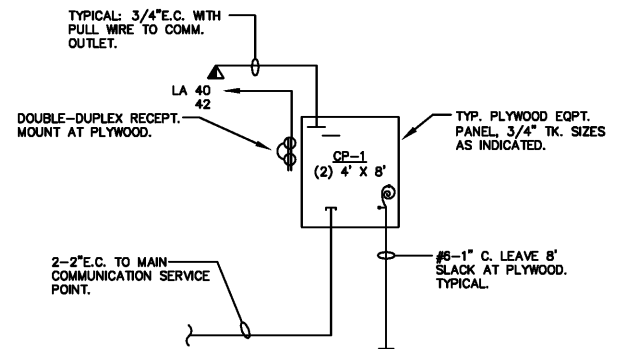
TYPICAL: 3/4"E.C. WITH PULL WIRE TO COMM. OUTLET.

LA 40
42

DOUBLE-DUPLEX RECEPT. MOUNT AT PLYWOOD.

TYP. PLYWOOD EQPT. PANEL, 3/4" TK. SIZES AS INDICATED.

CP-1
(2) 4' X 8'

2-2"E.C. TO MAIN COMMUNICATION SERVICE POINT.

#6-1" C. LEAVE 8' SLACK AT PLYWOOD. TYPICAL.